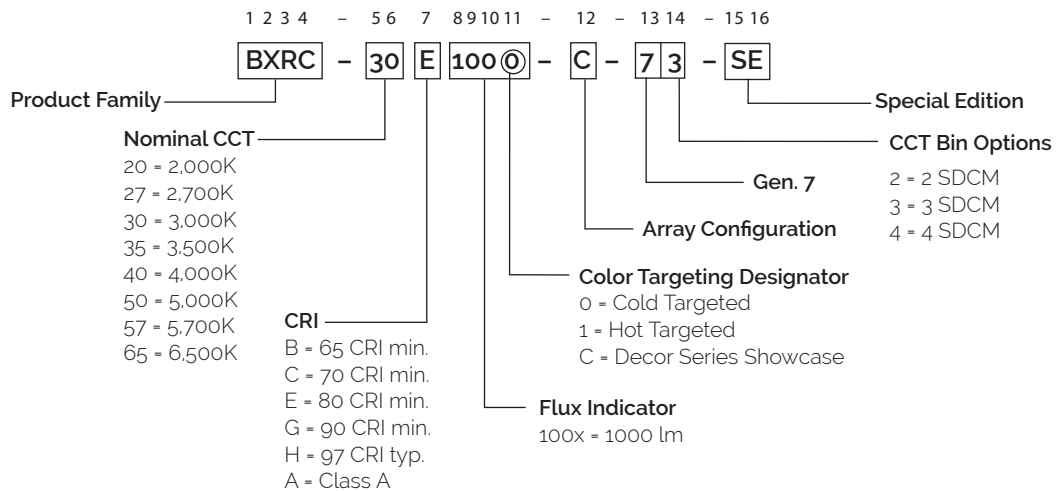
1 2 3 4 – 5 6 7 8 9 10 11 – 12 – 13 14 – 15 16

BXRC – 30 E 100 0 – C – 7 3 – SE

Product Family

Nominal CCT
20 = 2,000K
27 = 2,700K
30 = 3,000K
35 = 3,500K
40 = 4,000K
50 = 5,000K
57 = 5,700K
65 = 6,500K

CRI
B = 65 CRI min.
C = 70 CRI min.
E = 80 CRI min.
G = 90 CRI min.
H = 97 CRI typ.
A = Class A

Flux Indicator
100x = 1000 lm

Color Targeting Designator
0 = Cold Targeted
1 = Hot Targeted
C = Decor Series Showcase

Array Configuration

Gen. 7

CCT Bin Options
2 = 2 SDCM
3 = 3 SDCM
4 = 4 SDCM

Special Edition